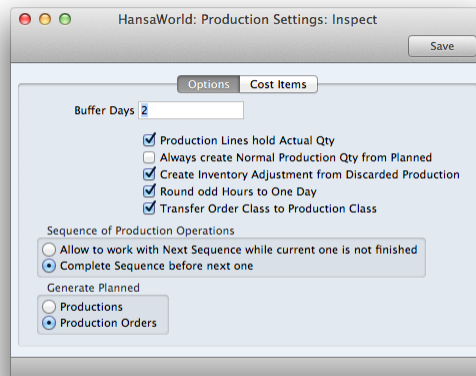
HansaWorld: Production Settings: Inspect

Save

Options | Cost Items

Buffer Days 2

Production Lines hold Actual Qty
Always create Normal Production Qty from Planned
Create Inventory Adjustment from Discarded Production
Round odd Hours to One Day
Transfer Order Class to Production Class

Sequence of Production Operations
Allow to work with Next Sequence while current one is not finished
Complete Sequence before next one

Generate Planned
Productions
Production Orders